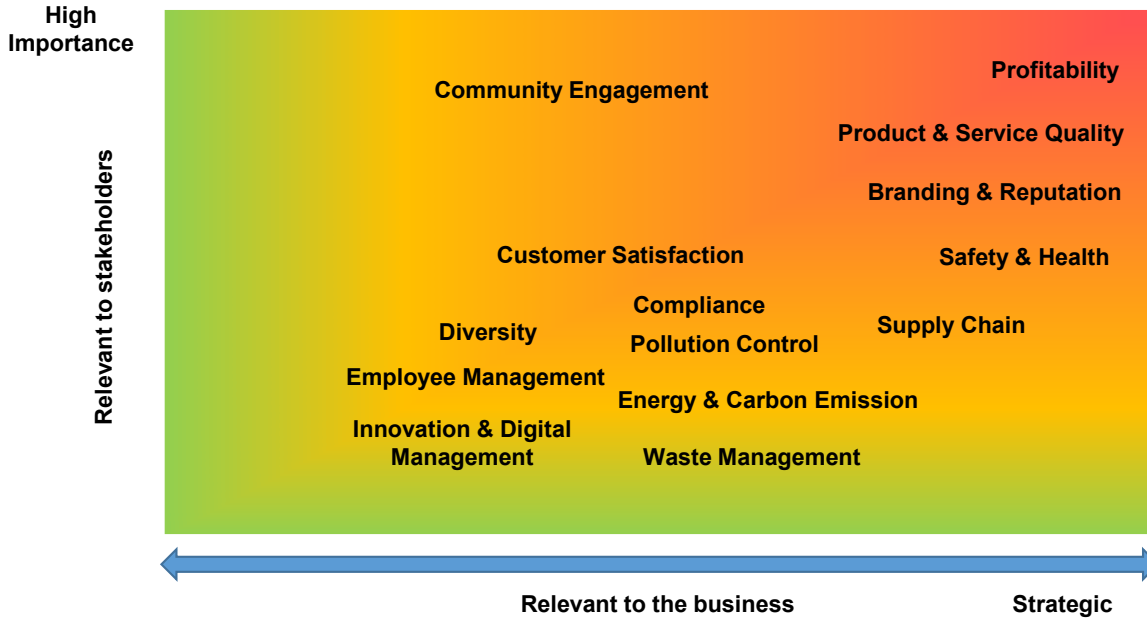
High Importance

Relevant to stakeholders

Community Engagement

Profitability

Product & Service Quality

Branding & Reputation

Customer Satisfaction

Safety & Health

Compliance

Diversity

Supply Chain

Pollution Control

Employee Management

Energy & Carbon Emission

Innovation & Digital Management

Waste Management

Relevant to the business

Strategic